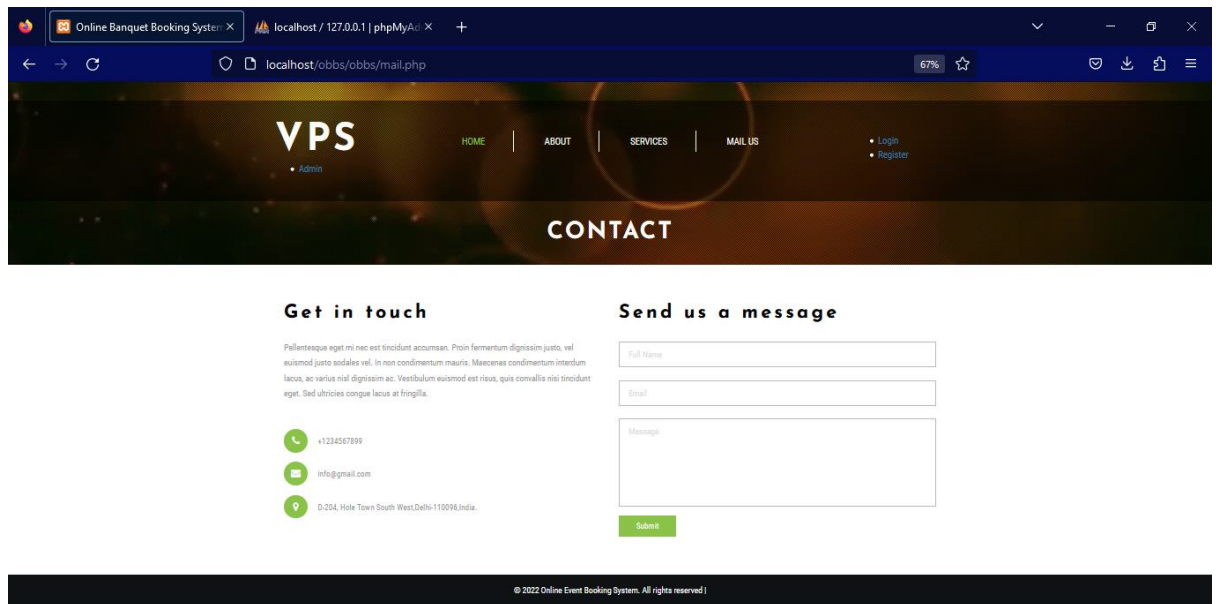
Online Banquet Booking Systen ×
localhost / 127.0.0.1 | phpMyAd ×
+

localhost/obbs/obbs/mail.php
67%

VPS
• Admin

HOME
ABOUT
SERVICES
MAIL US

• Login
• Register

CONTACT

Get in touch

Pellentesque eget mi nec est tincidunt accumsan. Proin fermentum dignissim justo, vel euismod justo sodales vel. In non condimentum mauris. Maecenas condimentum interdum lacus, ac varius nisl dignissim ac. Vestibulum euismod est risus, quis convallis nisi tincidunt eget. Sed ultricies congue lacus at fringilla.

+1234567899

info@gmail.com

D-204, Hole Town South West,Delhi-110096,India.

Send us a message

Full Name

Email

Message

Submit

© 2022 Online Event Booking System. All rights reserved |